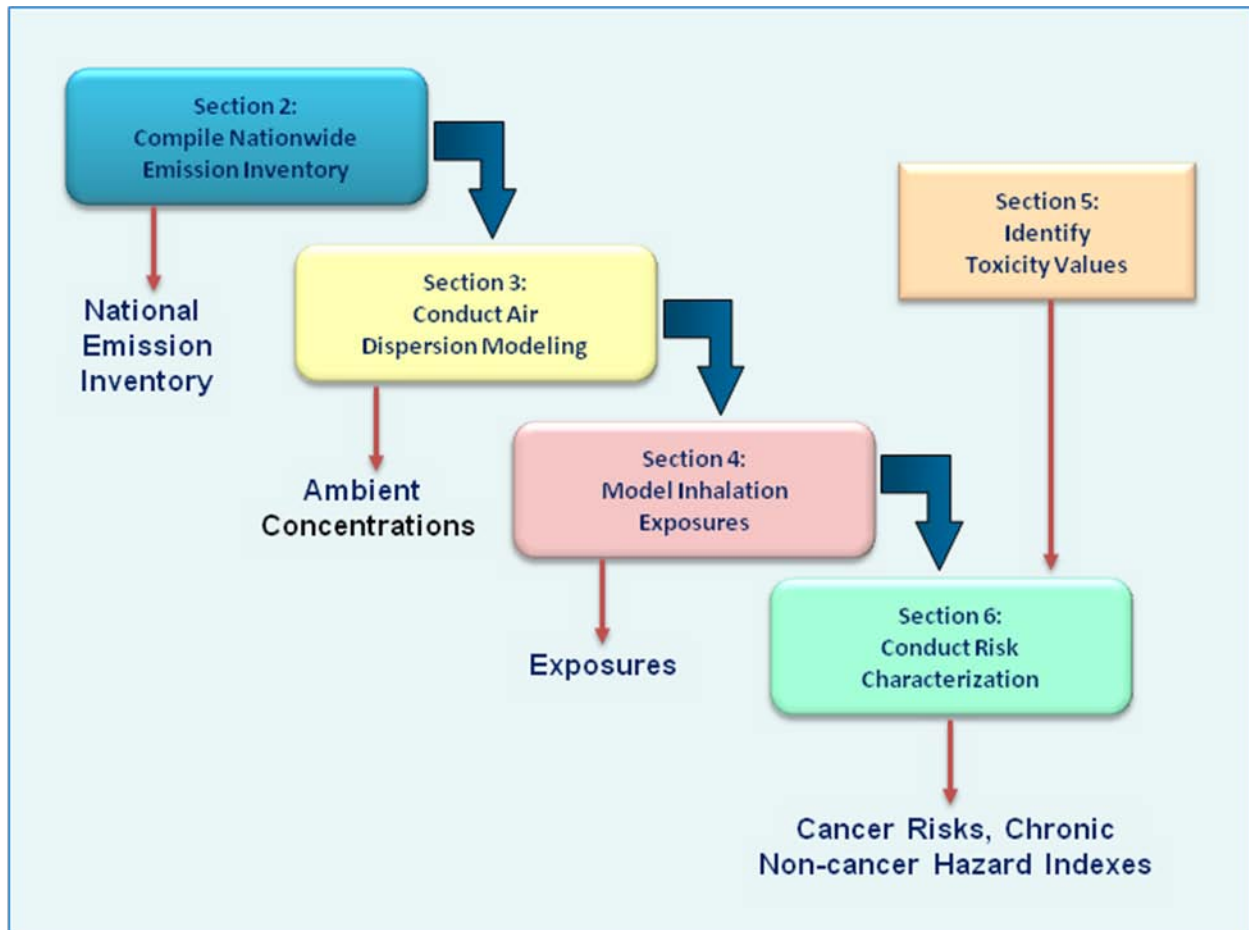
Section 2:
Compile Nationwide
Emission Inventory

National
Emission
Inventory

Section 3:
Conduct Air
Dispersion Modeling

Ambient
Concentrations

Section 5:
Identify
Toxicity Values

Section 4:
Model Inhalation
Exposures

Exposures

Section 6:
Conduct Risk
Characterization

Cancer Risks, Chronic
Non-cancer Hazard Indexes